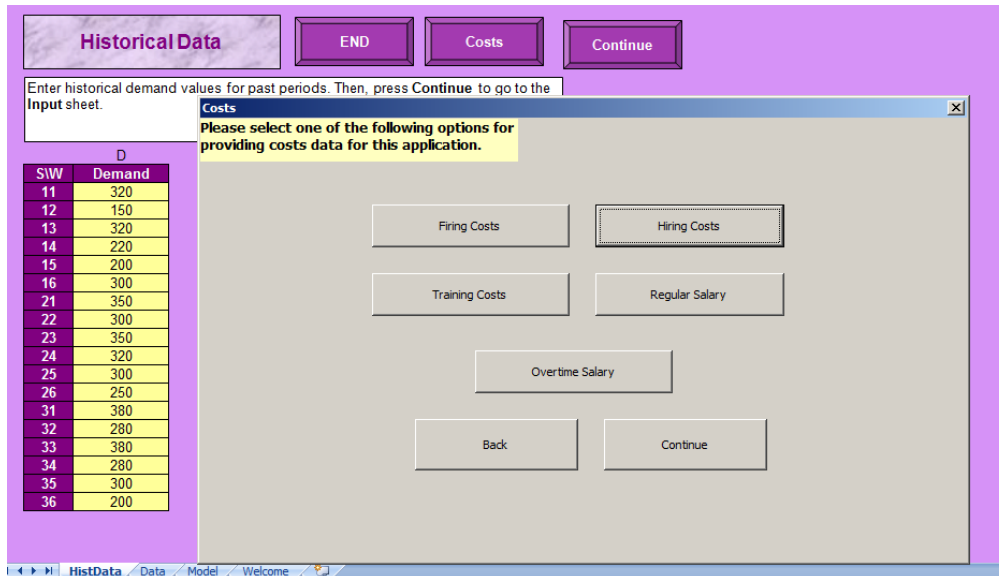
Historical Data

END

Costs

Continue

Enter historical demand values for past periods. Then, press **Continue** to go to the **Input** sheet.

D

| S\W | Demand |
|---|---|
| 11 | 320 |
| 12 | 150 |
| 13 | 320 |
| 14 | 220 |
| 15 | 200 |
| 16 | 300 |
| 21 | 350 |
| 22 | 300 |
| 23 | 350 |
| 24 | 320 |
| 25 | 300 |
| 26 | 250 |
| 31 | 380 |
| 32 | 280 |
| 33 | 380 |
| 34 | 280 |
| 35 | 300 |
| 36 | 200 |

Costs

Please select one of the following options for providing costs data for this application.

Firing Costs

Hiring Costs

Training Costs

Regular Salary

Overtime Salary

Back

Continue

HistData / Data / Model / Welcome